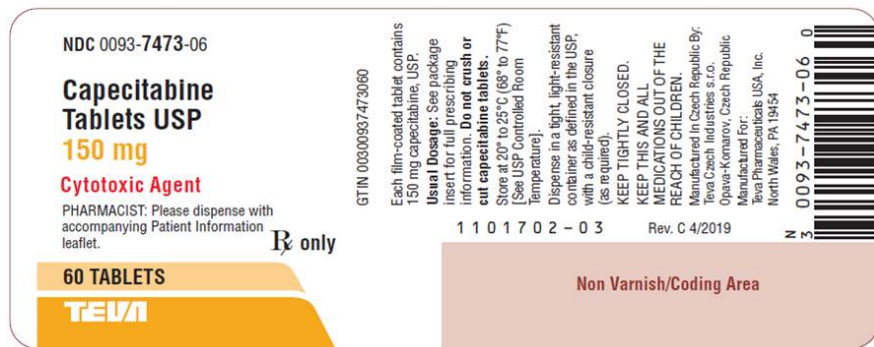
NDC 0093-7473-06

Capecitabine Tablets USP
150 mg

Cytotoxic Agent

PHARMACIST: Please dispense with accompanying Patient Information leaflet.

℞ only

60 TABLETS

TEVA

GTIN 00300937473060

Each film-coated tablet contains 150 mg capecitabine, USP.
Usual Dosage: See package insert for full prescribing information. Do not crush or cut capecitabine tablets.
Store at 20° to 25°C (68° to 77°F) [See USP Controlled Room Temperature].
Dispense in a tight, light-resistant container as defined in the USP, with a child-resistant closure (as required).
KEEP TIGHTLY CLOSED.
KEEP THIS AND ALL MEDICATIONS OUT OF THE REACH OF CHILDREN.
Manufactured In Czech Republic By:
Teva Czech Industries s.r.o.
Opava-Komarov, Czech Republic
Manufactured For:
Teva Pharmaceuticals USA, Inc.
North Wales, PA 19454

1101702-03    Rev. C 4/2019

N 3 0093-7473-06 0

Non Varnish/Coding Area